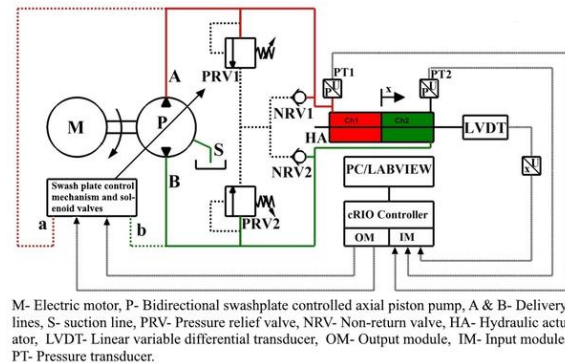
M

P

A

B

PRV1

PRV2

S

NRV1

NRV2

HA

PT1

PT2

x

Ch1

Ch2

LVDT

Swash plate control mechanism and solenoid valves

a

b

PC/LABVIEW

cRIO Controller

OM

IM

M- Electric motor, P- Bidirectional swashplate controlled axial piston pump, A & B- Delivery lines, S- suction line, PRV- Pressure relief valve, NRV- Non-return valve, HA- Hydraulic actuator, LVDT- Linear variable differential transducer, OM- Output module, IM- Input module PT- Pressure transducer.